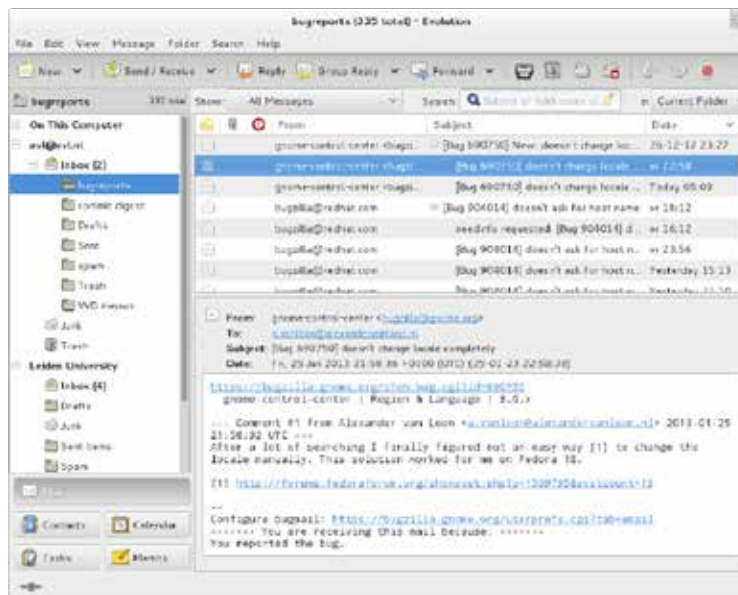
bugreports (335 total) - Evolution

File Edit View Message Folder Search Help

New Send / Receive Reply Group Reply Forward

bugreports 335 total Show: All Messages Search: Subject or Addresses in Current Folder

On This Computer
avl@evtest
Inbox (2)
bugreports
commit digest
Drafts
Sent
spam
Trash
VVD mail
Junk
Trash
Leiden University
Inbox (4)
Drafts
Junk
Sent Items
Spam

From Subject Date

| From | Subject | Date |
|---|---|---|
| gnome-control-center <bugzi... | [Bug 690750] New: doesn't change loc... | 26-12-12 23:27 |
| gnome-control-center <bugzi... | [Bug 690750] doesn't change locale ... | vr 22:58 |
| gnome-control-center <bugzi... | [Bug 690750] doesn't change locale ... | Today 05:03 |
| bugzilla@redhat.com | [Bug 904014] doesn't ask for host name | vr 18:12 |
| bugzilla@redhat.com | needinfo requested: [Bug 904014] d... | vr 16:12 |
| bugzilla@redhat.com | [Bug 904014] doesn't ask for host n... | vr 23:56 |
| bugzilla@redhat.com | [Bug 904014] doesn't ask for host n... | Yesterday 15:13 |

From: gnome-control-center <bugzilla@gnome.org>
To: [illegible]
Subject: [Bug 690750] doesn't change locale completely
Date: Fri, 25 Jan 2013 21:58:36 +0000 (UTC) (25-01-13 22:58:36)

https://bugzilla.gnome.org/show_bug.cgi?id=690750
gnome-control-center | Region & Language | 3.6.x

--- Comment #1 from Alexander van Loon <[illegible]> 2013-01-25 21:58:32 UTC ---
After a lot of searching I finally figured out an easy way [1] to change the locale manually. This solution worked for me on Fedora 18.

[1] http://forums.fedoraforum.org/showpost.php?p=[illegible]

--
Configure bugmail: https://bugzilla.gnome.org/userprefs.cgi?tab=email
------- You are receiving this mail because: -------
You reported the bug.

Contacts Calendar
Tasks Memos